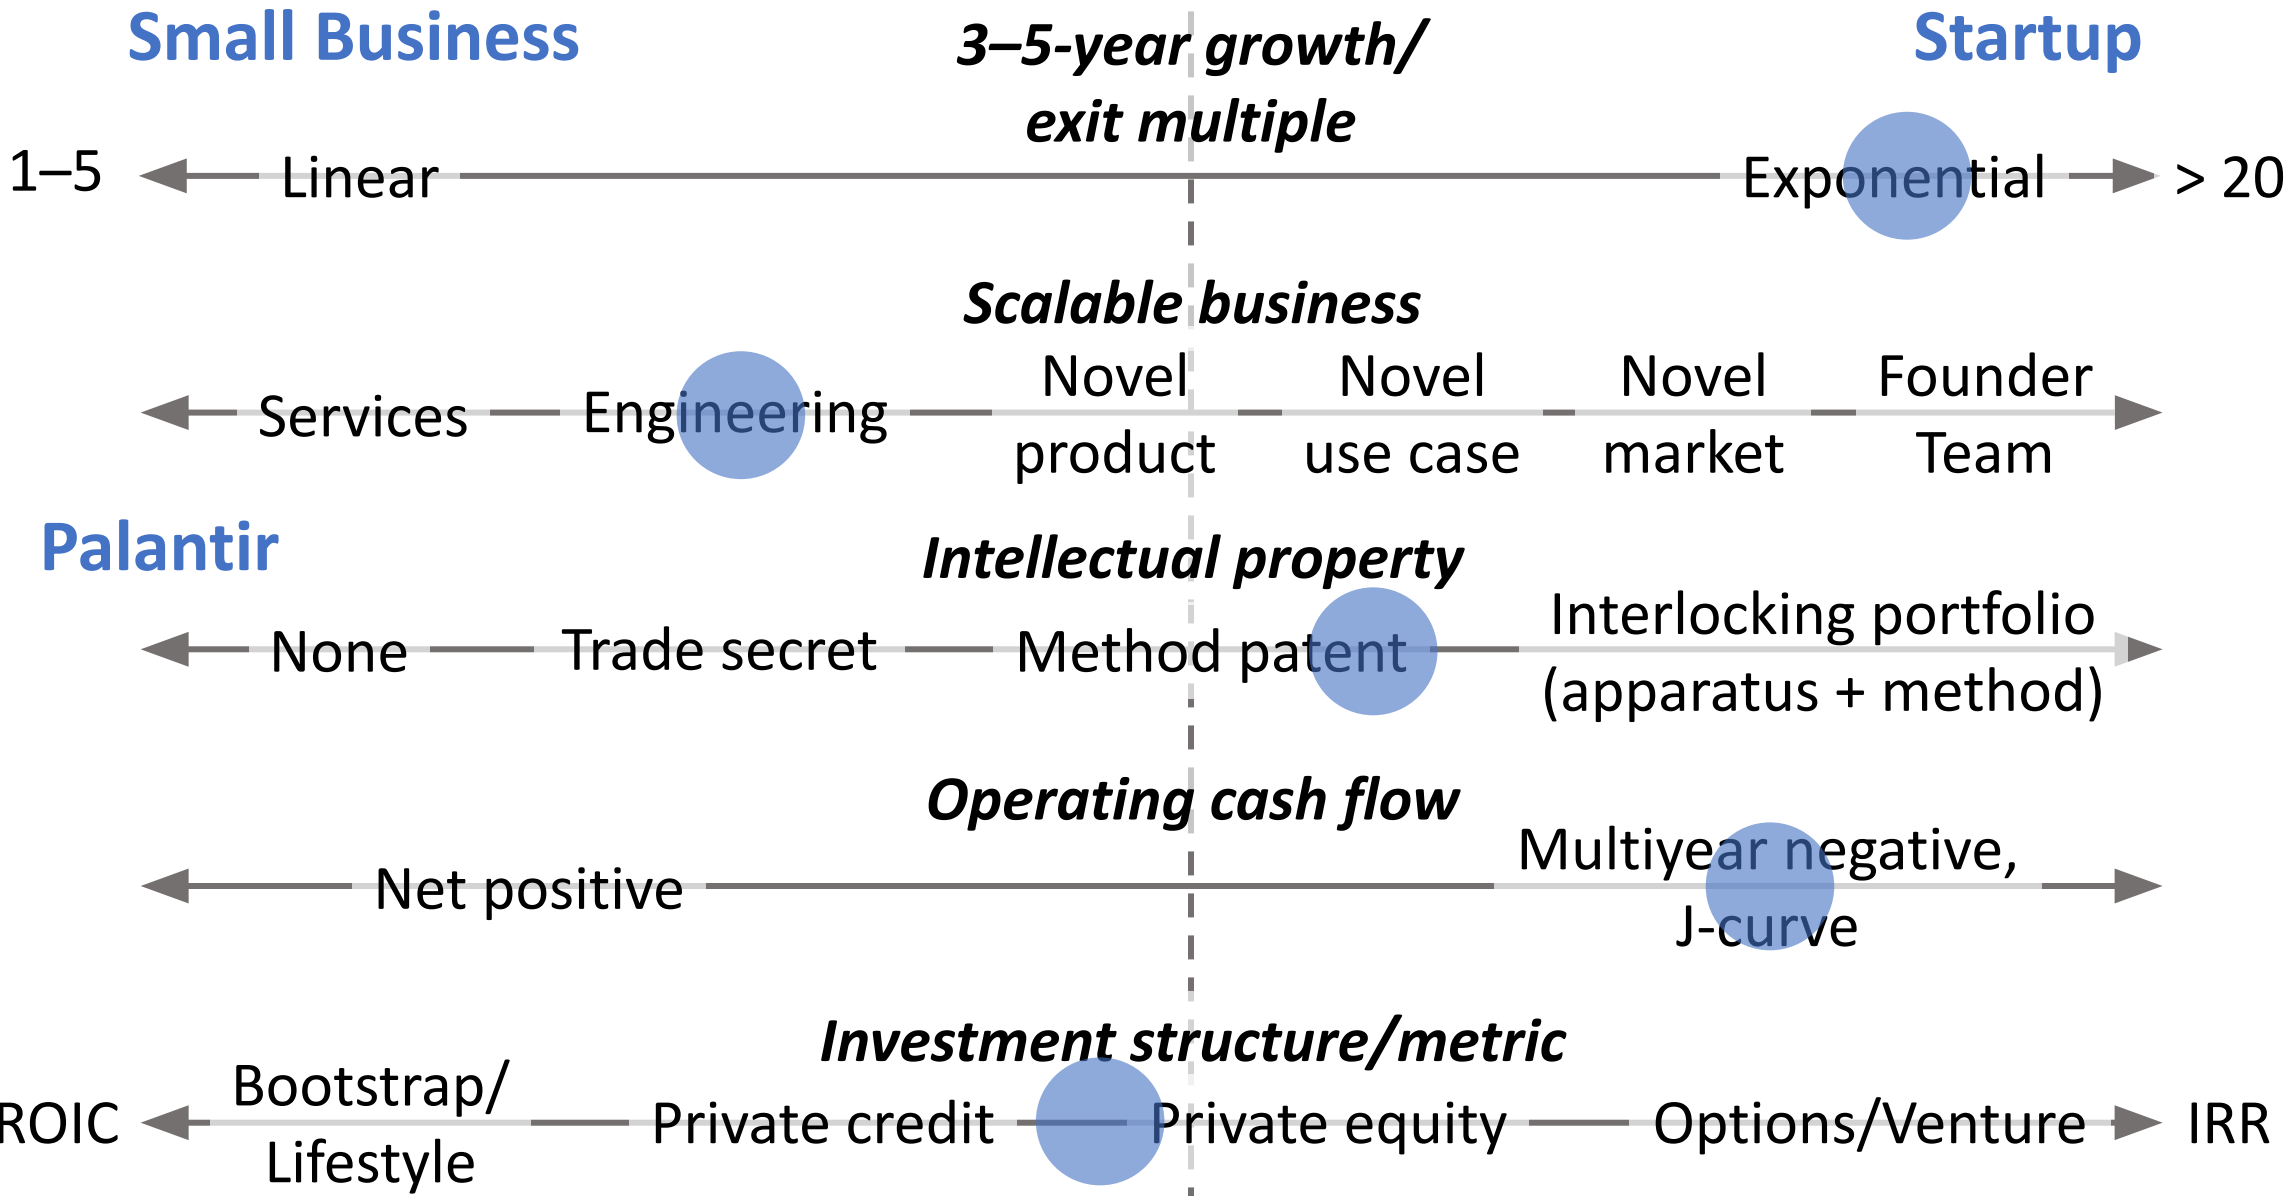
Small Business

3–5-year growth/ exit multiple

Startup

1–5 Linear Exponential > 20

Scalable business

Services Engineering Novel product Novel use case Novel market Founder Team

Palantir

Intellectual property

None Trade secret Method patent Interlocking portfolio (apparatus + method)

Operating cash flow

Net positive Multiyear negative, J-curve

Investment structure/metric

ROIC Bootstrap/ Lifestyle Private credit Private equity Options/Venture IRR